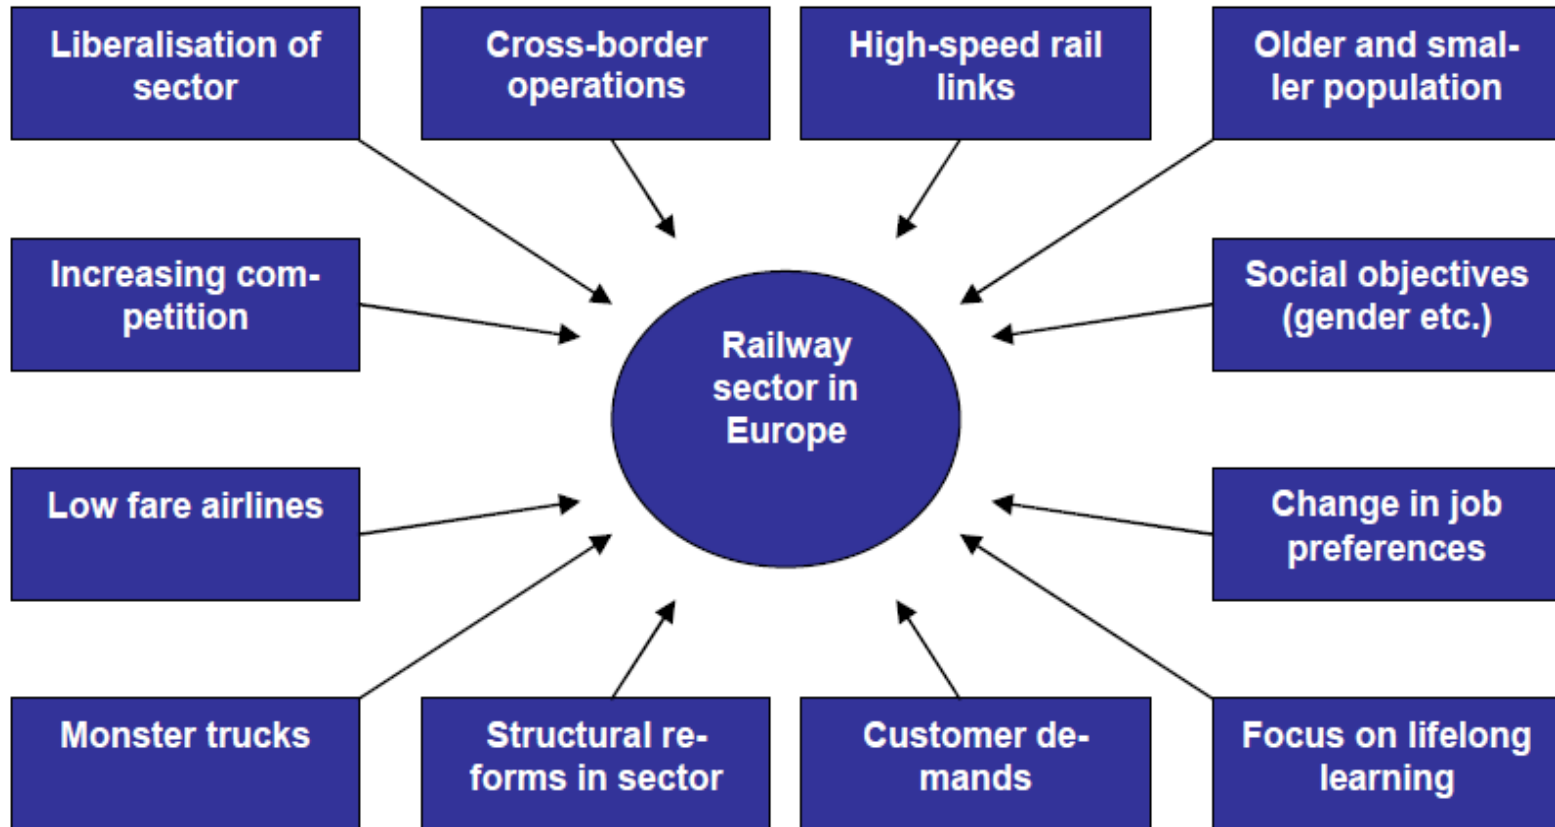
Liberalisation of sector

Cross-border operations

High-speed rail links

Older and smaller population

Increasing competition

Social objectives (gender etc.)

Railway sector in Europe

Low fare airlines

Change in job preferences

Monster trucks

Structural reforms in sector

Customer demands

Focus on lifelong learning